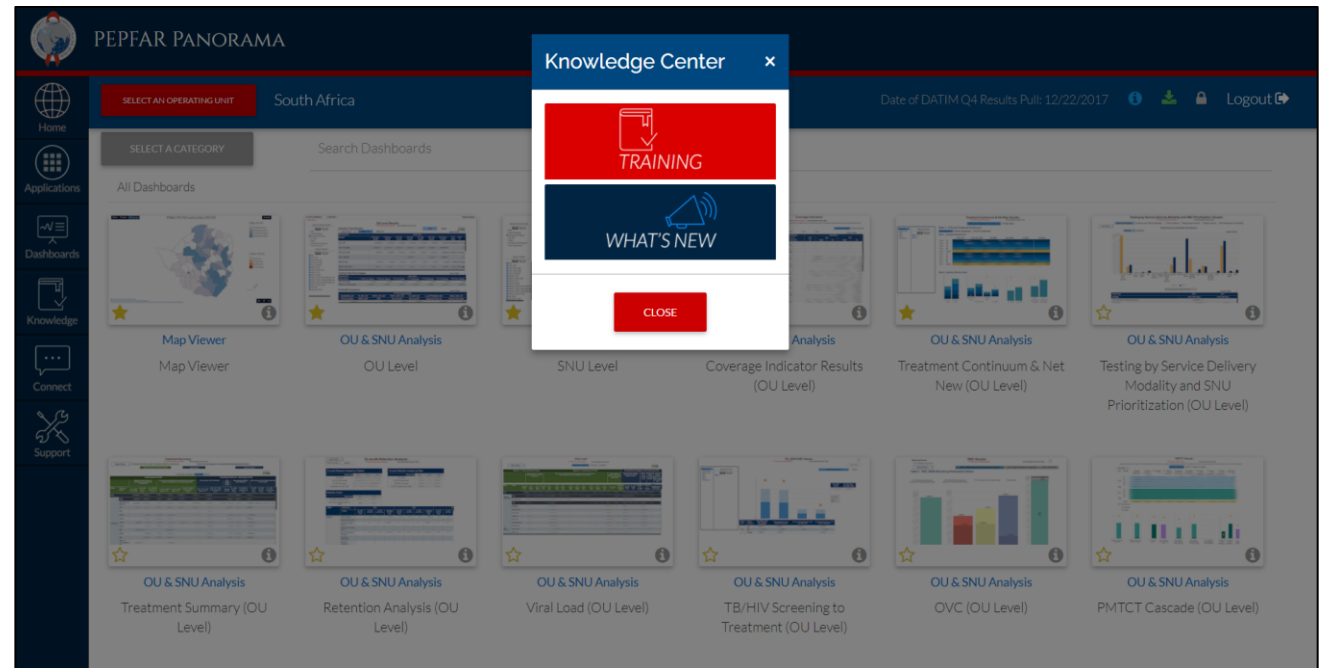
PEPFAR PANORAMA

Home
Applications
Dashboards
Knowledge
Connect
Support

SELECT AN OPERATING UNIT
South Africa
Date of DATIM Q4 Results Pull: 12/22/2017
Logout

SELECT A CATEGORY
Search Dashboards
All Dashboards

Knowledge Center ×
TRAINING
WHAT'S NEW
CLOSE

Map Viewer
Map Viewer

OU & SNU Analysis
OU Level

SNU Level

Analysis
Coverage Indicator Results (OU Level)

OU & SNU Analysis
Treatment Continuum & Net New (OU Level)

OU & SNU Analysis
Testing by Service Delivery Modality and SNU Prioritization (OU Level)

OU & SNU Analysis
Treatment Summary (OU Level)

OU & SNU Analysis
Retention Analysis (OU Level)

OU & SNU Analysis
Viral Load (OU Level)

OU & SNU Analysis
TB/HIV Screening to Treatment (OU Level)

OU & SNU Analysis
OVC (OU Level)

OU & SNU Analysis
PMTCT Cascade (OU Level)